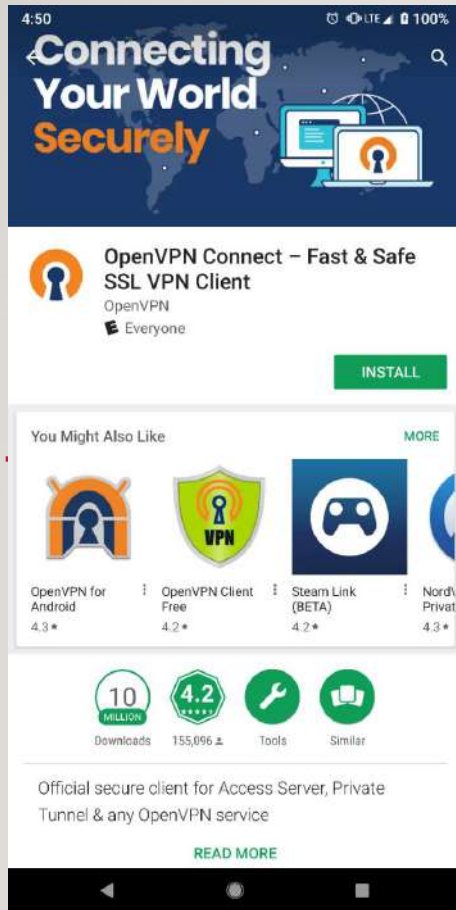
4:50

LTE 100%

Connecting Your World Securely

OpenVPN Connect – Fast & Safe SSL VPN Client

OpenVPN

E Everyone

INSTALL

You Might Also Like

MORE

VPN

OpenVPN for Android

4.3 ★

OpenVPN Client Free

4.2 ★

Steam Link (BETA)

4.2 ★

NordV Privat

4.3 ★

10 MILLION

Downloads

4.2 ★★★★★

155,096

Tools

Similar

Official secure client for Access Server, Private Tunnel & any OpenVPN service

READ MORE